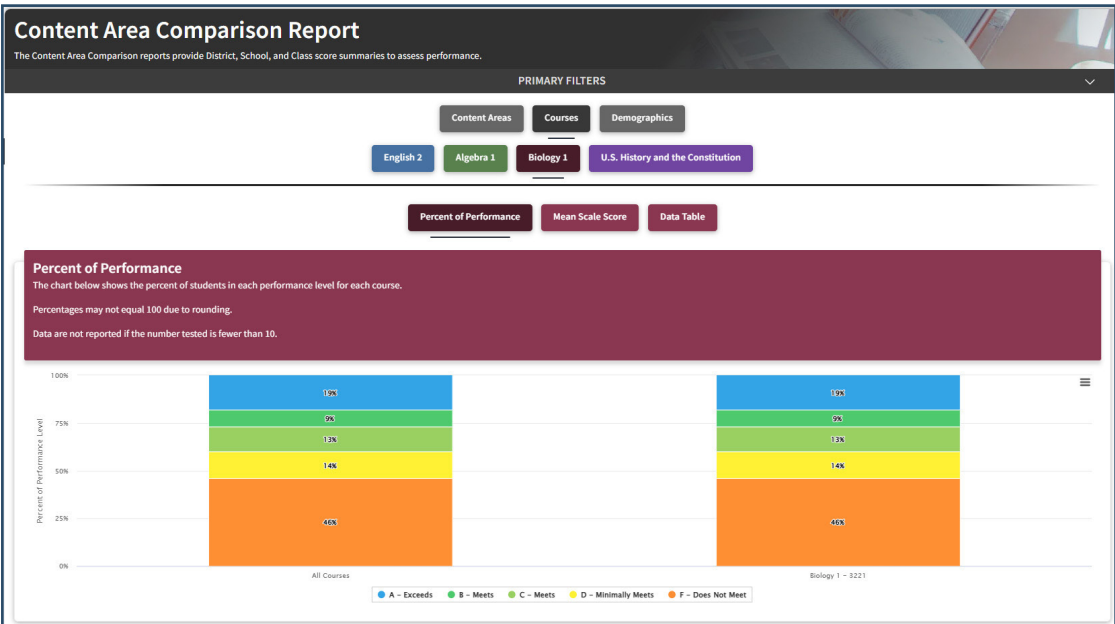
Content Area Comparison Report

The Content Area Comparison reports provide District, School, and Class score summaries to assess performance.

PRIMARY FILTERS

Content Areas Courses Demographics

English 2 Algebra 1 Biology 1 U.S. History and the Constitution

Percent of Performance Mean Scale Score Data Table

Percent of Performance

The chart below shows the percent of students in each performance level for each course.

Percentages may not equal 100 due to rounding.

Data are not reported if the number tested is fewer than 10.

100%
75%
50%
25%
0%

Percent of Performance Level

19%
9%
13%
14%
46%

19%
9%
13%
14%
46%

All Courses
Biology 1 - 3221

A - Exceeds B - Meets C - Meets D - Minimally Meets F - Does Not Meet